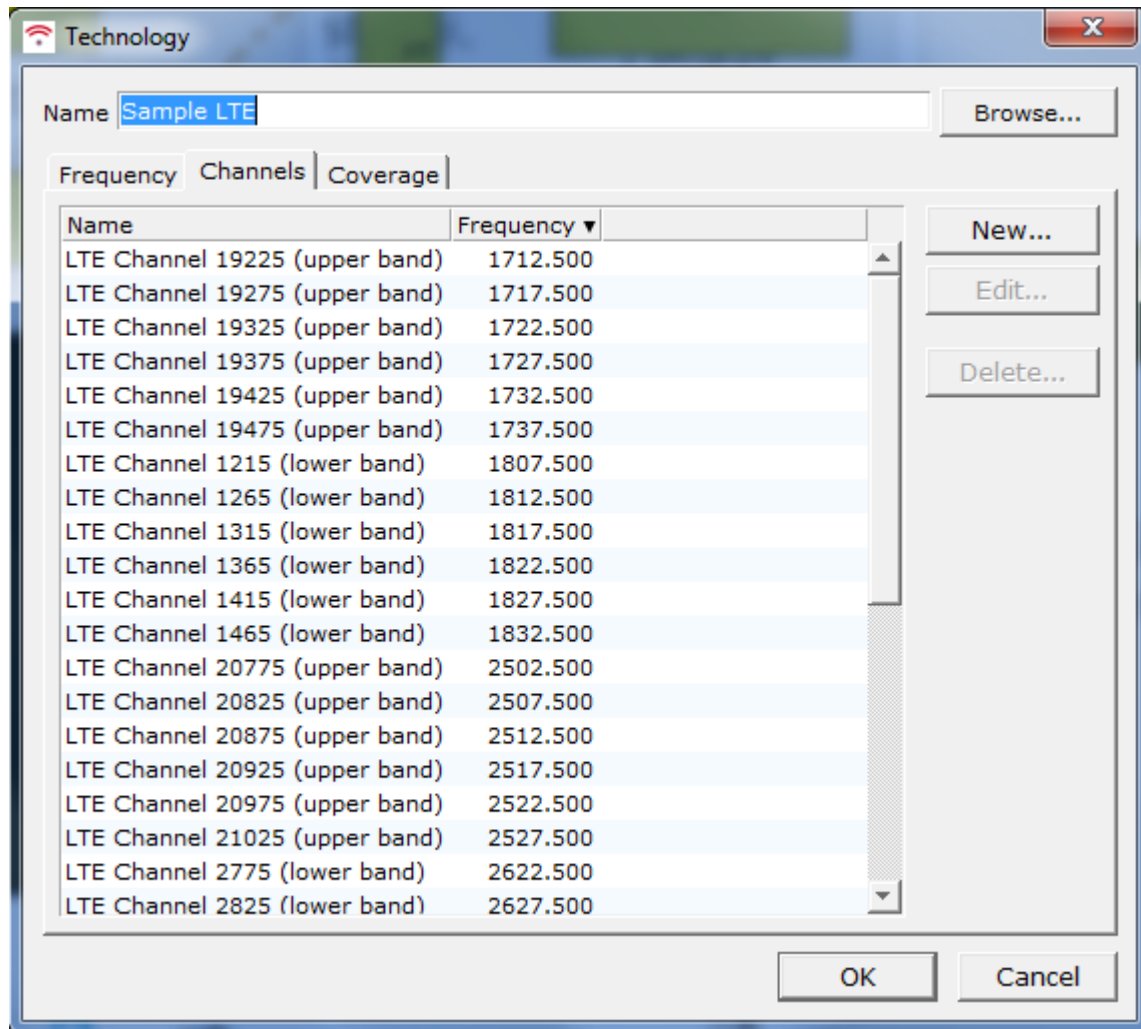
Technology

Name Sample LTE

Browse...

Frequency Channels Coverage

| Name | Frequency ▾ |
|---|---|
| LTE Channel 19225 (upper band) | 1712.500 |
| LTE Channel 19275 (upper band) | 1717.500 |
| LTE Channel 19325 (upper band) | 1722.500 |
| LTE Channel 19375 (upper band) | 1727.500 |
| LTE Channel 19425 (upper band) | 1732.500 |
| LTE Channel 19475 (upper band) | 1737.500 |
| LTE Channel 1215 (lower band) | 1807.500 |
| LTE Channel 1265 (lower band) | 1812.500 |
| LTE Channel 1315 (lower band) | 1817.500 |
| LTE Channel 1365 (lower band) | 1822.500 |
| LTE Channel 1415 (lower band) | 1827.500 |
| LTE Channel 1465 (lower band) | 1832.500 |
| LTE Channel 20775 (upper band) | 2502.500 |
| LTE Channel 20825 (upper band) | 2507.500 |
| LTE Channel 20875 (upper band) | 2512.500 |
| LTE Channel 20925 (upper band) | 2517.500 |
| LTE Channel 20975 (upper band) | 2522.500 |
| LTE Channel 21025 (upper band) | 2527.500 |
| LTE Channel 2775 (lower band) | 2622.500 |
| LTE Channel 2825 (lower band) | 2627.500 |

New...

Edit...

Delete...

OK

Cancel